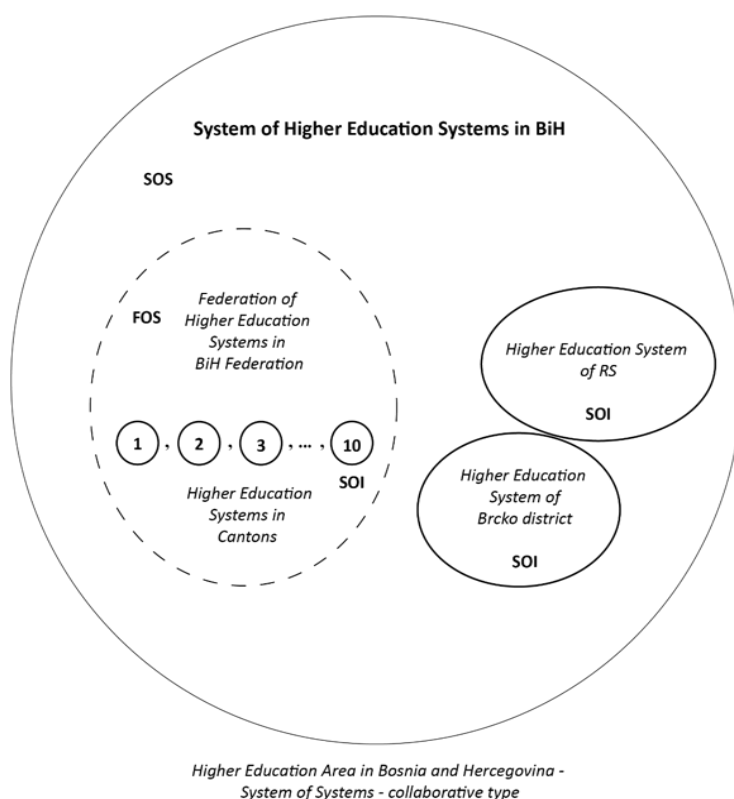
System of Higher Education Systems in BiH

SOS

FOS

Federation of Higher Education Systems in BiH Federation

1 , 2 , 3 , ... , 10

SOI

Higher Education Systems in Cantons

Higher Education System of RS

SOI

Higher Education System of Brcko district

SOI

Higher Education Area in Bosnia and Hercegovina - System of Systems - collaborative type